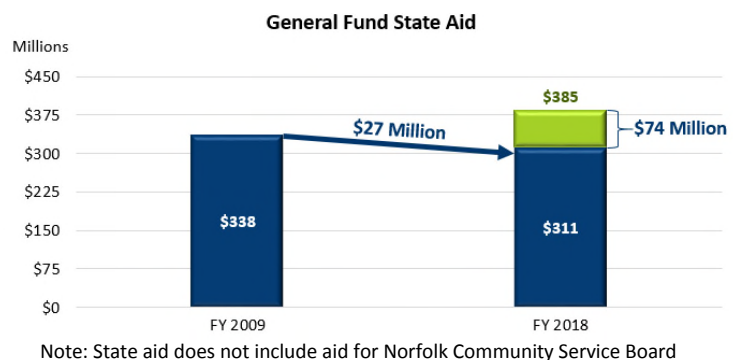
General Fund State Aid

Millions

$450
$375
$300
$225
$150
$75
$0

$338

$27 Million

$385

$74 Million

$311

FY 2009

FY 2018

Note: State aid does not include aid for Norfolk Community Service Board